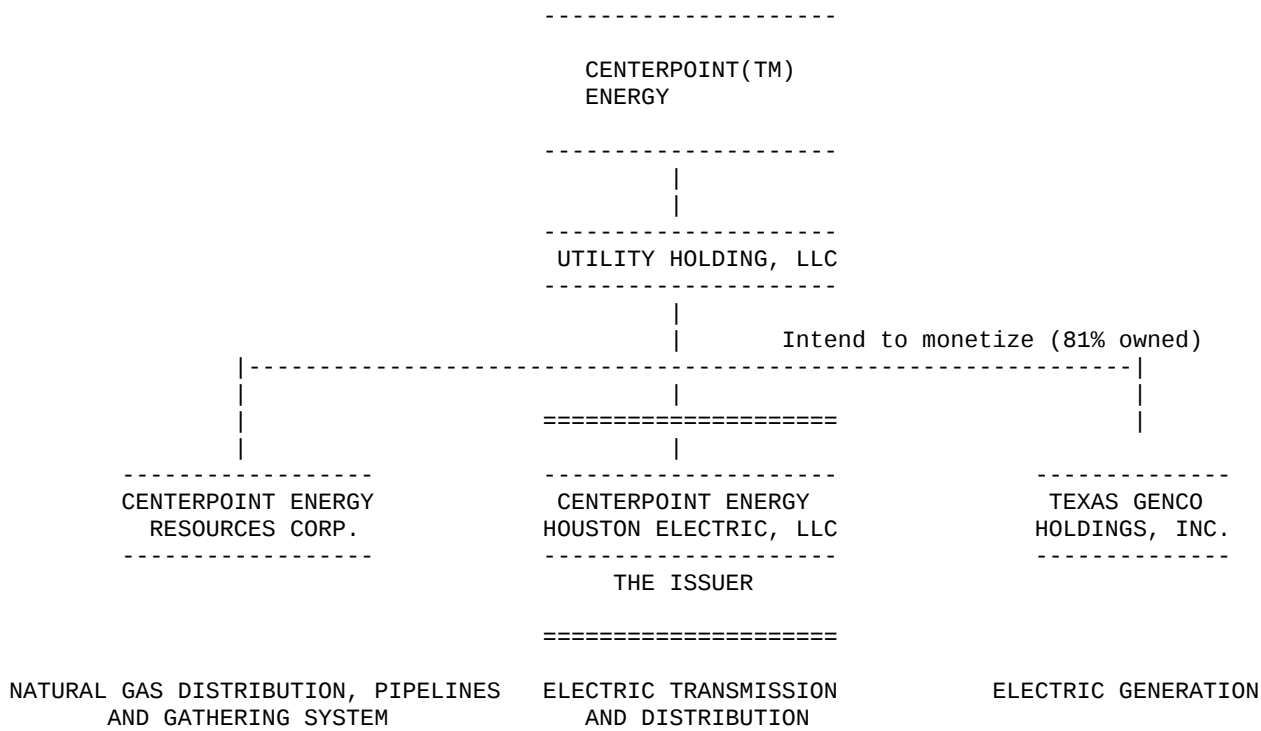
CENTERPOINT(TM) ENERGY

UTILITY HOLDING, LLC

Intend to monetize (81% owned)

CENTERPOINT ENERGY RESOURCES CORP.

CENTERPOINT ENERGY HOUSTON ELECTRIC, LLC

THE ISSUER

TEXAS GENCO HOLDINGS, INC.

NATURAL GAS DISTRIBUTION, PIPELINES AND GATHERING SYSTEM

ELECTRIC TRANSMISSION AND DISTRIBUTION

ELECTRIC GENERATION